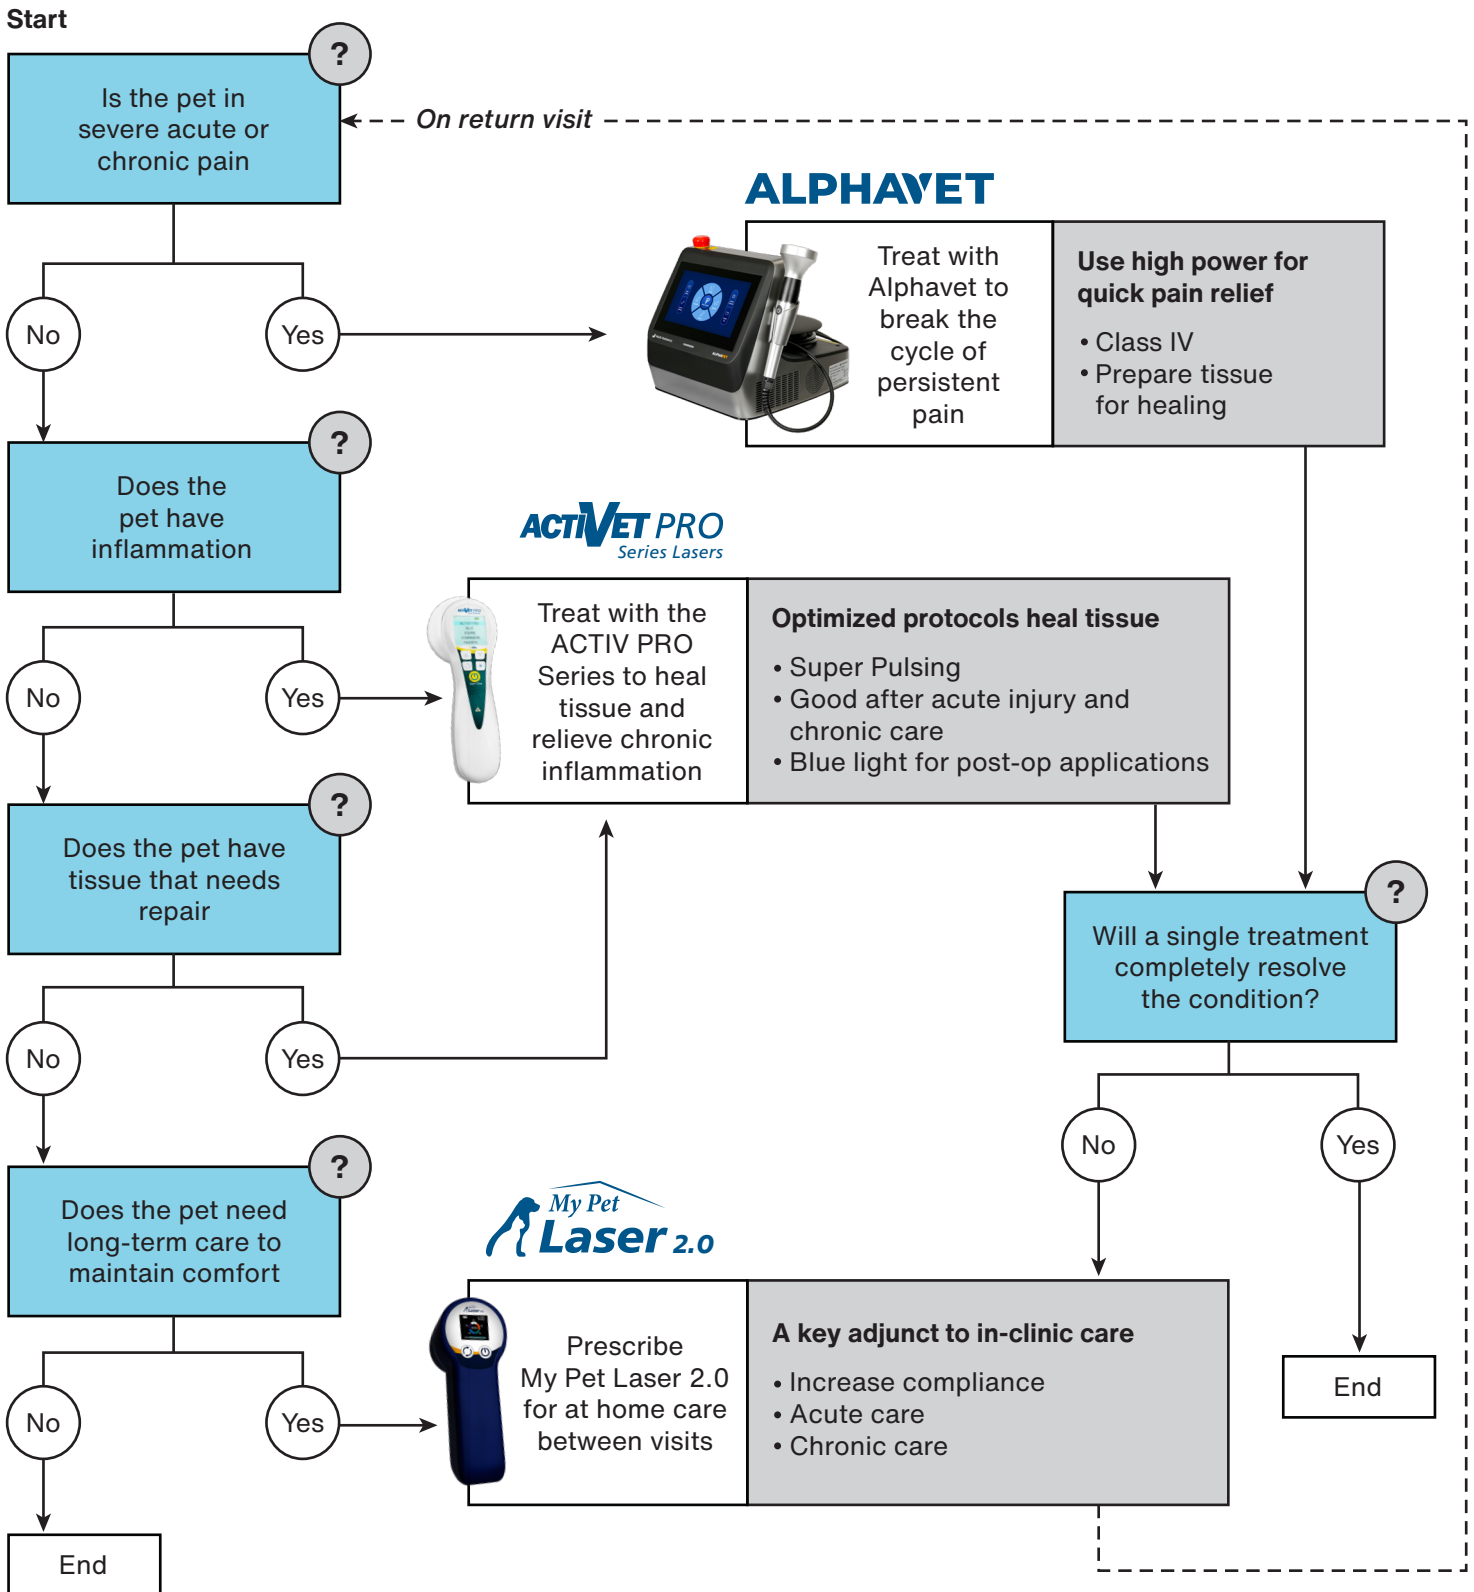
Start

?

Is the pet in severe acute or chronic pain

On return visit

No

Yes

ALPHAVET

Treat with Alphavet to break the cycle of persistent pain

Use high power for quick pain relief

• Class IV
• Prepare tissue for healing

?

Does the pet have inflammation

No

Yes

ACTIVET PRO Series Lasers

Treat with the ACTIV PRO Series to heal tissue and relieve chronic inflammation

Optimized protocols heal tissue

• Super Pulsing
• Good after acute injury and chronic care
• Blue light for post-op applications

?

Does the pet have tissue that needs repair

No

Yes

?

Will a single treatment completely resolve the condition?

No

Yes

End

?

Does the pet need long-term care to maintain comfort

My Pet Laser 2.0

Prescribe My Pet Laser 2.0 for at home care between visits

A key adjunct to in-clinic care

• Increase compliance
• Acute care
• Chronic care

No

Yes

End